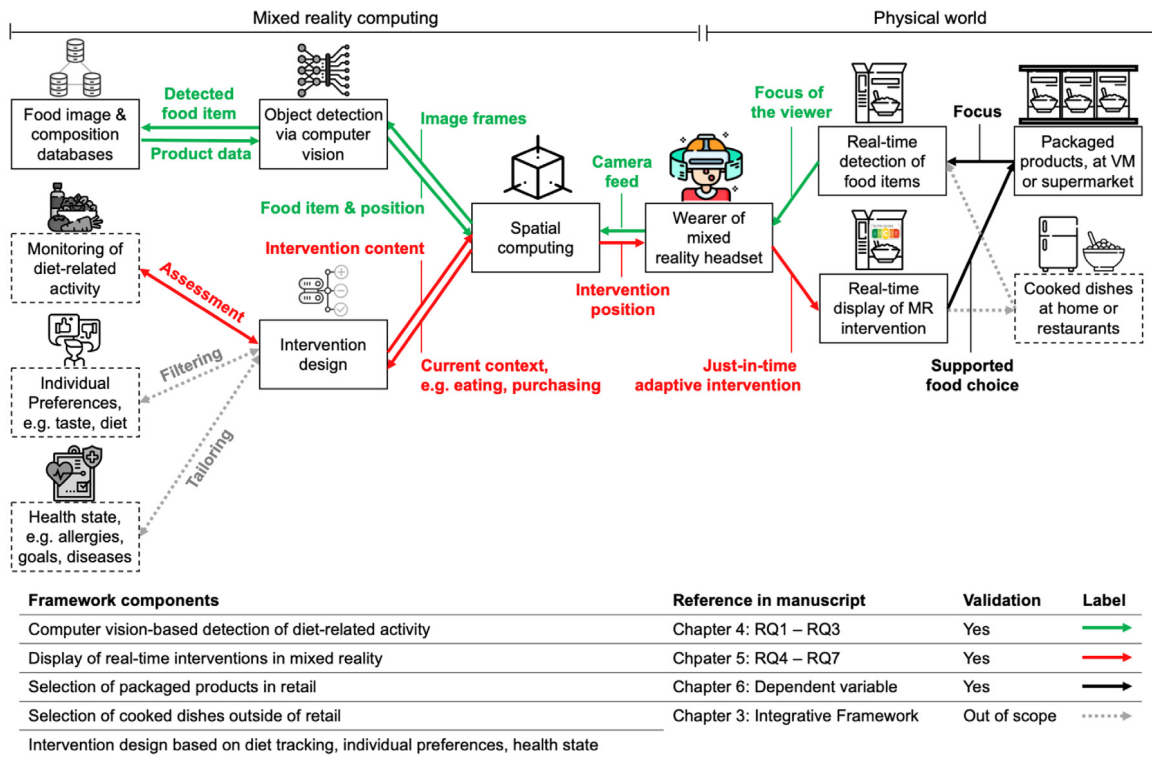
Mixed reality computing

Physical world

Food image & composition databases

Detected food item

Product data

Object detection via computer vision

Image frames

Food item & position

Spatial computing

Camera feed

Wearer of mixed reality headset

Focus of the viewer

Real-time detection of food items

Focus

Packaged products, at VM or supermarket

Intervention content

Intervention position

Real-time display of MR intervention

Cooked dishes at home or restaurants

Monitoring of diet-related activity

Assessment

Intervention design

Current context, e.g. eating, purchasing

Just-in-time adaptive intervention

Supported food choice

Filtering

Individual Preferences, e.g. taste, diet

Tailoring

Health state, e.g. allergies, goals, diseases

| Framework components | Reference in manuscript | Validation | Label |
|---|---|---|---|
| Computer vision-based detection of diet-related activity | Chapter 4: RQ1 – RQ3 | Yes | |
| Display of real-time interventions in mixed reality | Chpater 5: RQ4 – RQ7 | Yes | |
| Selection of packaged products in retail | Chapter 6: Dependent variable | Yes | |
| Selection of cooked dishes outside of retail | Chapter 3: Integrative Framework | Out of scope | |
| Intervention design based on diet tracking, individual preferences, health state | | | |